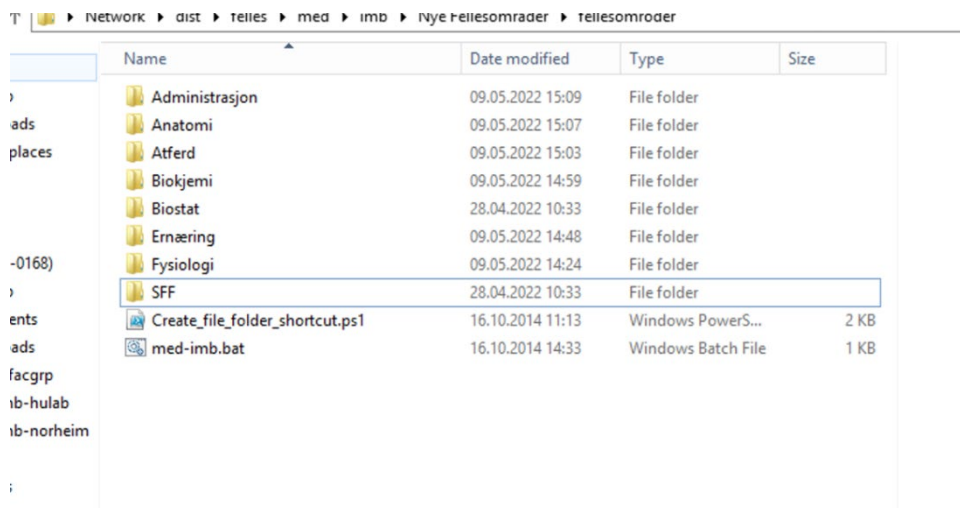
T ▸ Network ▸ dist ▸ felles ▸ med ▸ imb ▸ Nye Fellesområder ▸ fellesomroder

| Name | Date modified | Type | Size |
|---|---|---|---|
| Administrasjon | 09.05.2022 15:09 | File folder | |
| Anatomi | 09.05.2022 15:07 | File folder | |
| Atferd | 09.05.2022 15:03 | File folder | |
| Biokjemi | 09.05.2022 14:59 | File folder | |
| Biostat | 28.04.2022 10:33 | File folder | |
| Ernæring | 09.05.2022 14:48 | File folder | |
| Fysiologi | 09.05.2022 14:24 | File folder | |
| SFF | 28.04.2022 10:33 | File folder | |
| Create_file_folder_shortcut.ps1 | 16.10.2014 11:13 | Windows PowerS... | 2 KB |
| med-imb.bat | 16.10.2014 14:33 | Windows Batch File | 1 KB |

ads
places
-0168)
ents
ads
facgrp
nb-hulab
nb-norheim